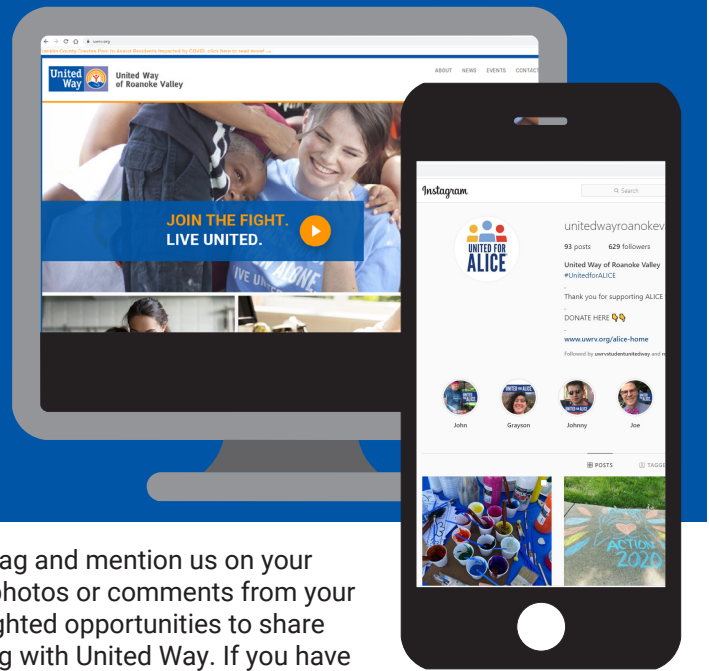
uwrv.org

Franklin County Creates Plan to Assist Residents Impacted by COVID, click here to read more! →

United Way

United Way of Roanoke Valley

ABOUT NEWS EVENTS CONTACT

JOIN THE FIGHT.
LIVE UNITED.

LIVE UNITED

Instagram

Search

UNITED FOR ALICE

unitedwayroanokev

93 posts 629 followers

United Way of Roanoke Valley
#UnitedforALICE
.
Thank you for supporting ALICE
.
DONATE HERE 👇👇
.
www.uwrv.org/alice-home

Followed by uwrvstudentunitedway and

UNITED FOR ALICE

UNITED FOR ALICE

John Grayson Johnny Joe

POSTS TAGGE

ACTION 2020

ag and mention us on your photos or comments from your ghted opportunities to share g with United Way. If you have